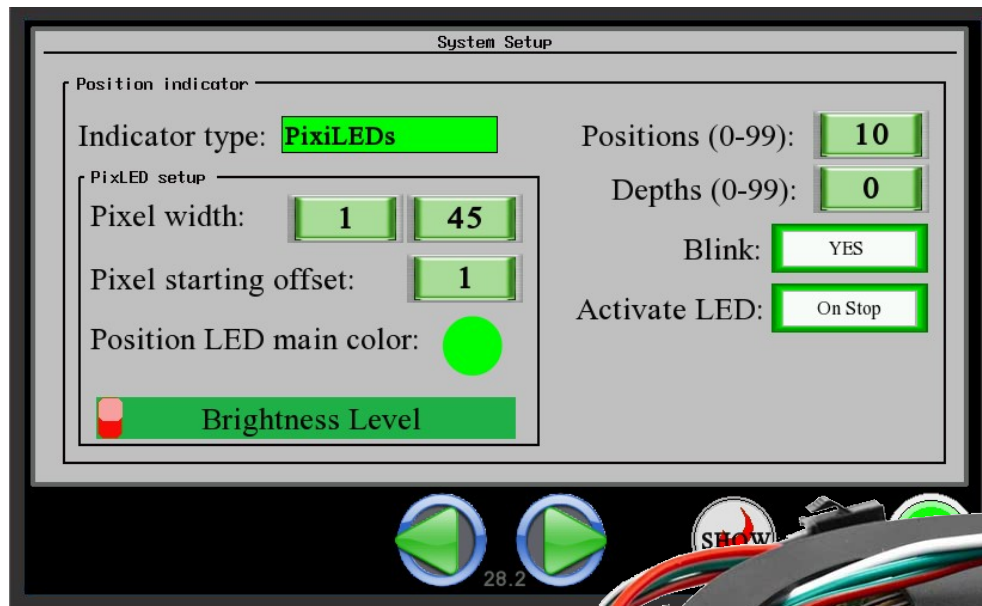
System Setup

Position indicator

Indicator type: PixiLEDs

PixLED setup

Pixel width: 1 45

Pixel starting offset: 1

Position LED main color:

Brightness Level

Positions (0-99): 10

Depths (0-99): 0

Blink: YES

Activate LED: On Stop

28.2

SHOW